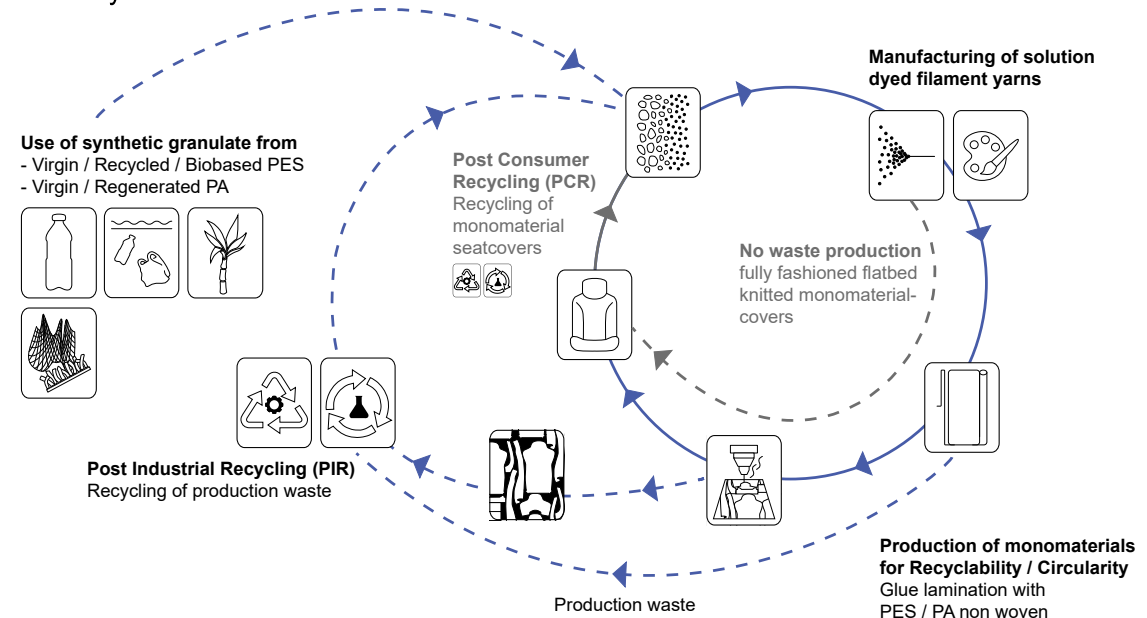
**Use of synthetic granulate from**
- Virgin / Recycled / Biobased PES
- Virgin / Regenerated PA

**Manufacturing of solution dyed filament yarns**

**Post Consumer Recycling (PCR)**
Recycling of monomaterial seatcovers

**No waste production**
fully fashioned flatbed knitted monomaterial-covers

**Post Industrial Recycling (PIR)**
Recycling of production waste

Production waste

**Production of monomaterials for Recyclability / Circularity**
Glue lamination with PES / PA non woven